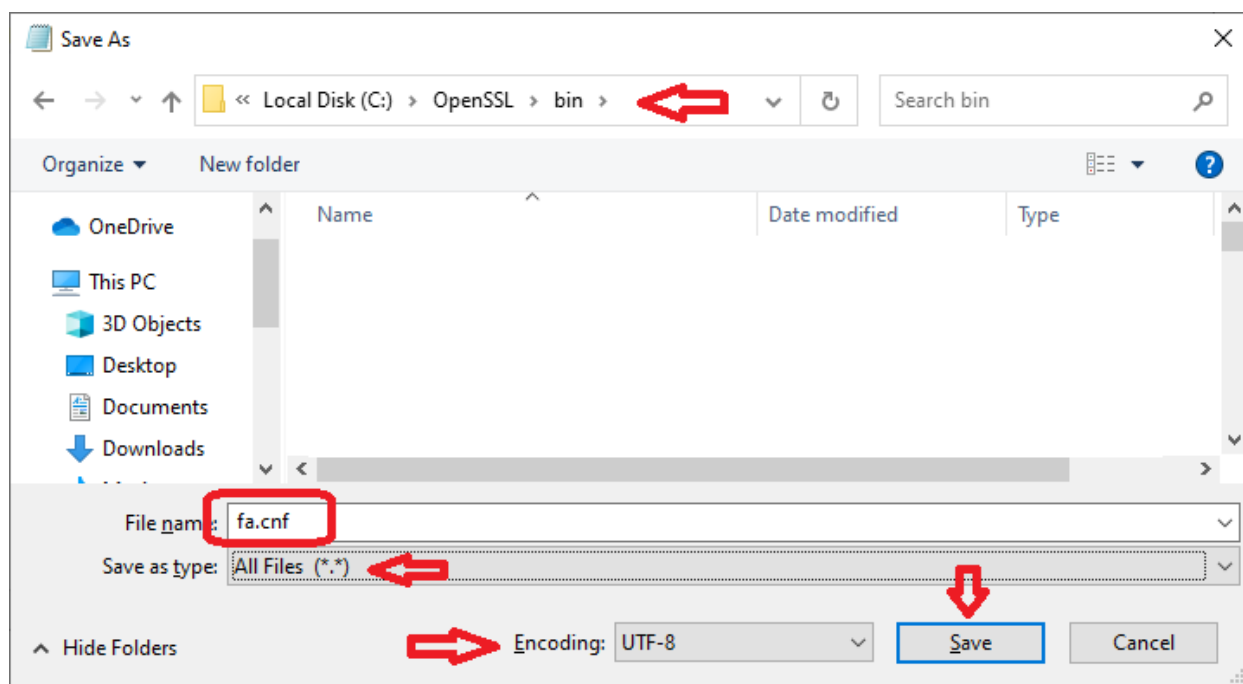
Save As

« Local Disk (C:) › OpenSSL › bin ›

Search bin

Organize ▾ New folder

OneDrive
This PC
3D Objects
Desktop
Documents
Downloads

| Name | Date modified | Type |
|---|---|---|

File name: fa.cnf

Save as type: All Files (*.*)

Hide Folders

Encoding: UTF-8

Save

Cancel